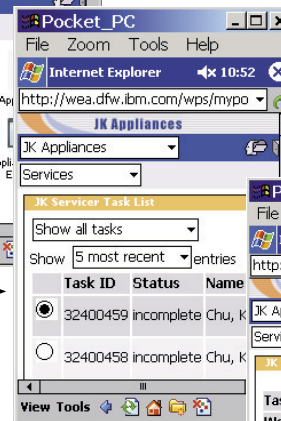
Pocket_PC
File Zoom Tools Help
Internet Explorer 10:52
http://wea.dfw.ibm.com/wps/mypo
JK Appliances
JK Appliances
Services
JK Servicer Task List
Show all tasks
Show 5 most recent entries

| | Task ID | Status | Name |
|---|---|---|---|
| | 32400459 | incomplete | Chu, K |
| | 32400458 | incomplete | Chu, K |

View Tools

Pocket
File
https:
JK Ap
Servi
JK
Tas
Ap
pli
E